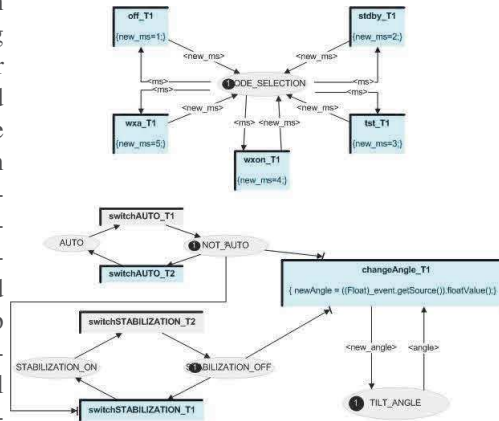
off_T1

{new_ms=1;}

stdby_T1

{new_ms=2;}

<new_ms>

<new_ms>

<ms>

1 ODE_SELECTION

<ms>

<new_ms>

<new_ms>

<ms>

<ms>

<new_ms>

<ms>

wxa_T1

{new_ms=5;}

tst_T1

{new_ms=3;}

wxon_T1

{new_ms=4;}

switchAUTO_T1

AUTO

1 NOT_AUTO

switchAUTO_T2

changeAngle_T1

{ newAngle = ((Float)_event.getSource()).floatValue();}

switchSTABILIZATION_T2

STABILIZATION_ON

S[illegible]BILIZATION_OFF

<new_angle>

<angle>

switchSTABILIZATION_T1

1 TILT_ANGLE